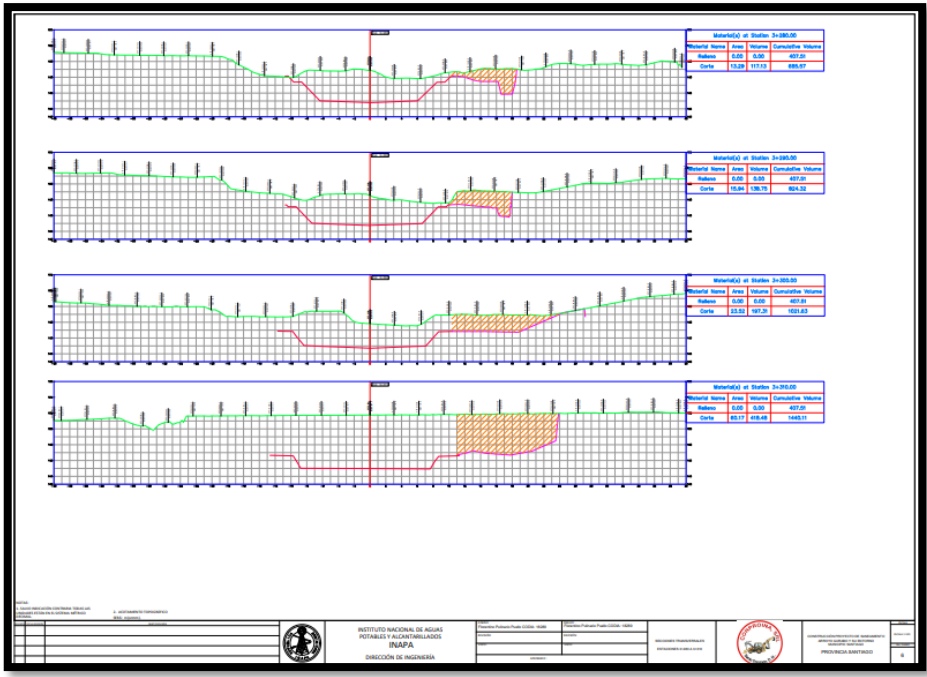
Material(s) at Station 3+280.00

| Material Name | Area | Volume | Cumulative Volume |
|---|---|---|---|
| Relleno | 0.00 | 0.00 | 407.51 |
| Corte | 13.28 | 117.13 | 685.57 |

Material(s) at Station 3+290.00

| Material Name | Area | Volume | Cumulative Volume |
|---|---|---|---|
| Relleno | 0.00 | 0.00 | 407.51 |
| Corte | 15.94 | 138.75 | 824.32 |

Material(s) at Station 3+300.00

| Material Name | Area | Volume | Cumulative Volume |
|---|---|---|---|
| Relleno | 0.00 | 0.00 | 407.51 |
| Corte | 23.52 | 197.31 | 1021.63 |

Material(s) at Station 3+310.00

| Material Name | Area | Volume | Cumulative Volume |
|---|---|---|---|
| Relleno | 0.00 | 0.00 | 407.51 |
| Corte | 60.17 | 418.48 | 1440.11 |

NOTAS:
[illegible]

INSTITUTO NACIONAL DE AGUAS POTABLES Y ALCANTARILLADOS
INAPA
DIRECCIÓN DE INGENIERÍA

SECCIONES TRANSVERSALES

PROVINCIA SANTIAGO